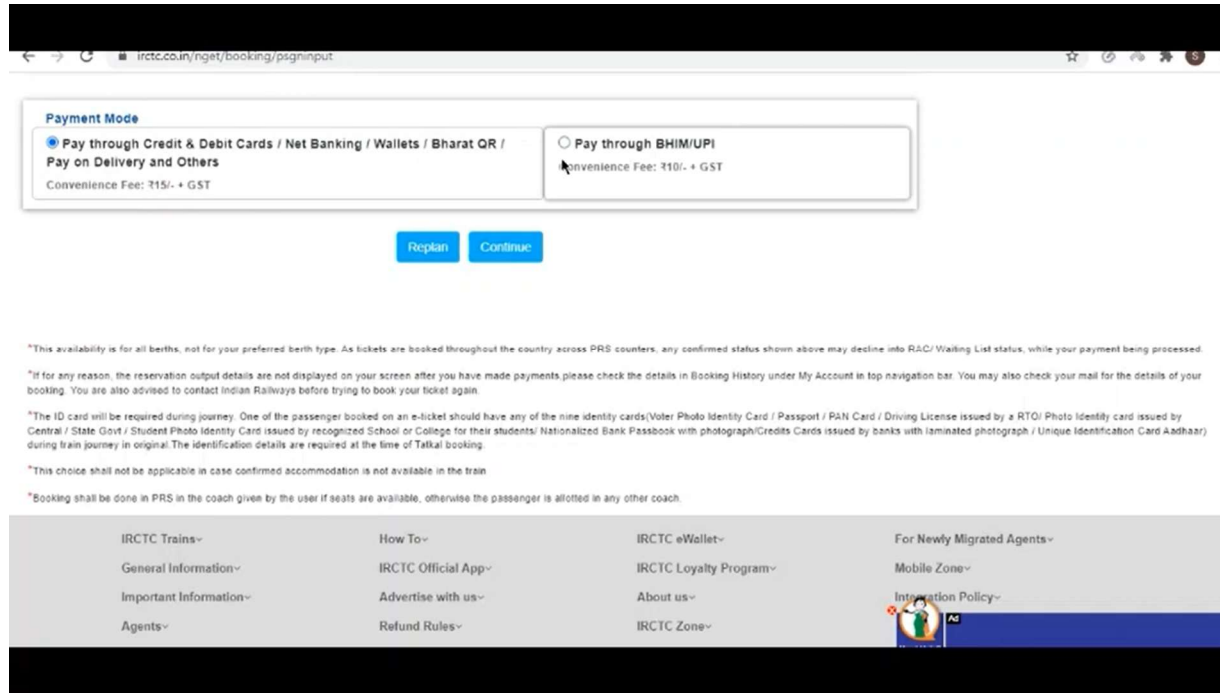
irctc.co.in/nget/booking/psgninput

Payment Mode

Pay through Credit & Debit Cards / Net Banking / Wallets / Bharat QR / Pay on Delivery and Others

Convenience Fee: ₹15/- + GST

Pay through BHIM/UPI

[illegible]nvenience Fee: ₹10/- + GST

Replan Continue

*This availability is for all berths, not for your preferred berth type. As tickets are booked throughout the country across PRS counters, any confirmed status shown above may decline into RAC/ Waiting List status, while your payment being processed.

*If for any reason, the reservation output details are not displayed on your screen after you have made payments,please check the details in Booking History under My Account in top navigation bar. You may also check your mail for the details of your booking. You are also advised to contact Indian Railways before trying to book your ticket again.

*The ID card will be required during journey. One of the passenger booked on an e-ticket should have any of the nine identity cards(Voter Photo Identity Card / Passport / PAN Card / Driving License issued by a RTO/ Photo Identity card issued by Central / State Govt / Student Photo Identity Card issued by recognized School or College for their students/ Nationalized Bank Passbook with photograph/Credits Cards issued by banks with laminated photograph / Unique Identification Card Aadhaar) during train journey in original.The identification details are required at the time of Tatkal booking.

*This choice shall not be applicable in case confirmed accommodation is not available in the train

*Booking shall be done in PRS in the coach given by the user if seats are available, otherwise the passenger is allotted in any other coach.

IRCTC Trains
How To
IRCTC eWallet
For Newly Migrated Agents
General Information
IRCTC Official App
IRCTC Loyalty Program
Mobile Zone
Important Information
Advertise with us
About us
Inte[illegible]ation Policy
Agents
Refund Rules
IRCTC Zone

Ad